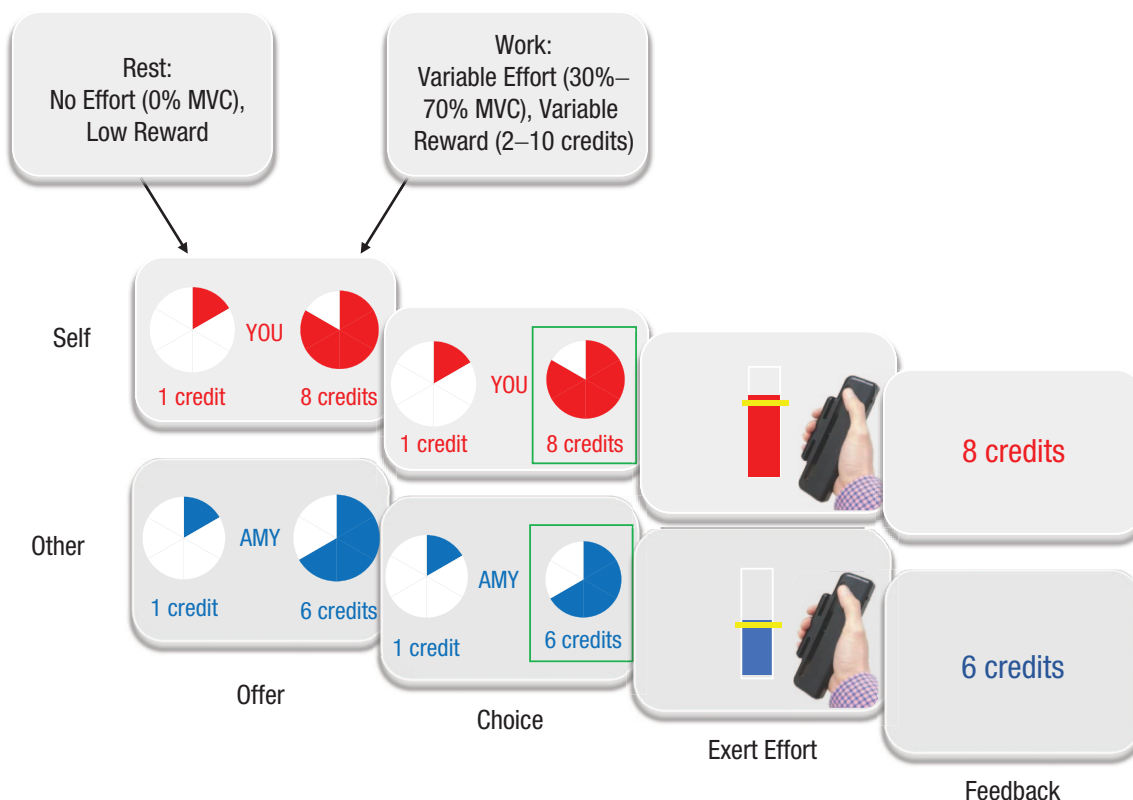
Rest:
No Effort (0% MVC), Low Reward

Work:
Variable Effort (30%–70% MVC), Variable Reward (2–10 credits)

Self

YOU

1 credit

8 credits

YOU

1 credit

8 credits

8 credits

Other

AMY

1 credit

6 credits

AMY

1 credit

6 credits

6 credits

Offer

Choice

Exert Effort

Feedback